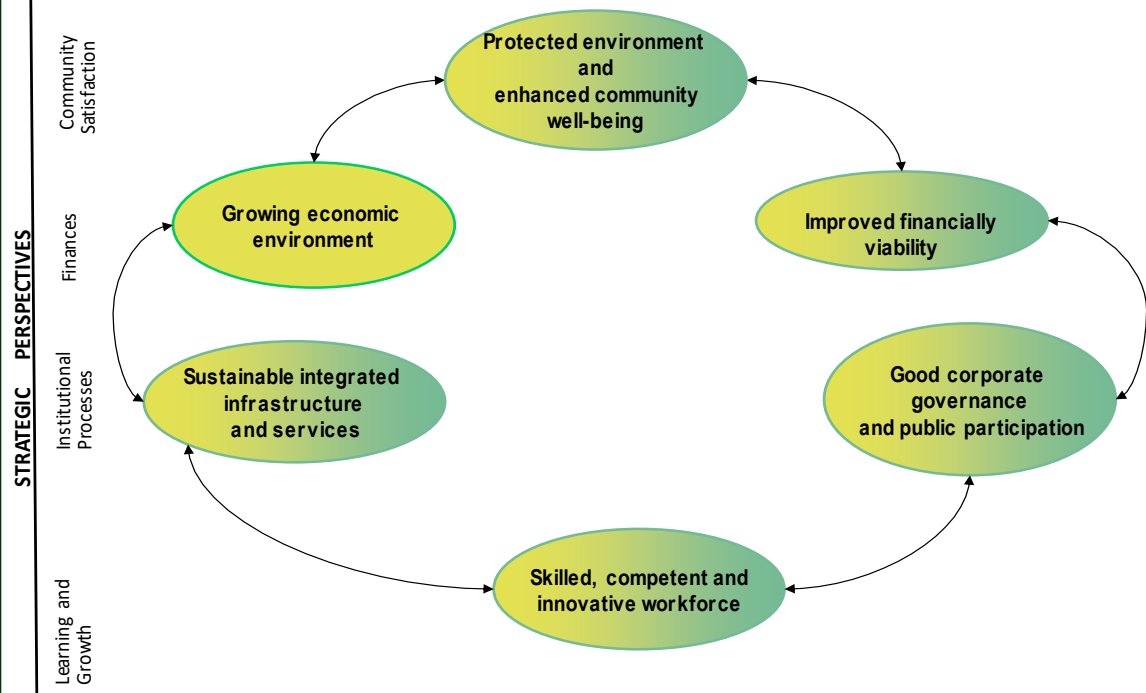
STRATEGIC PERSPECTIVES

Community Satisfaction

Finances

Institutional Processes

Learning and Growth

Protected environment and enhanced community well-being

Growing economic environment

Improved financially viability

Sustainable integrated infrastructure and services

Good corporate governance and public participation

Skilled, competent and innovative workforce